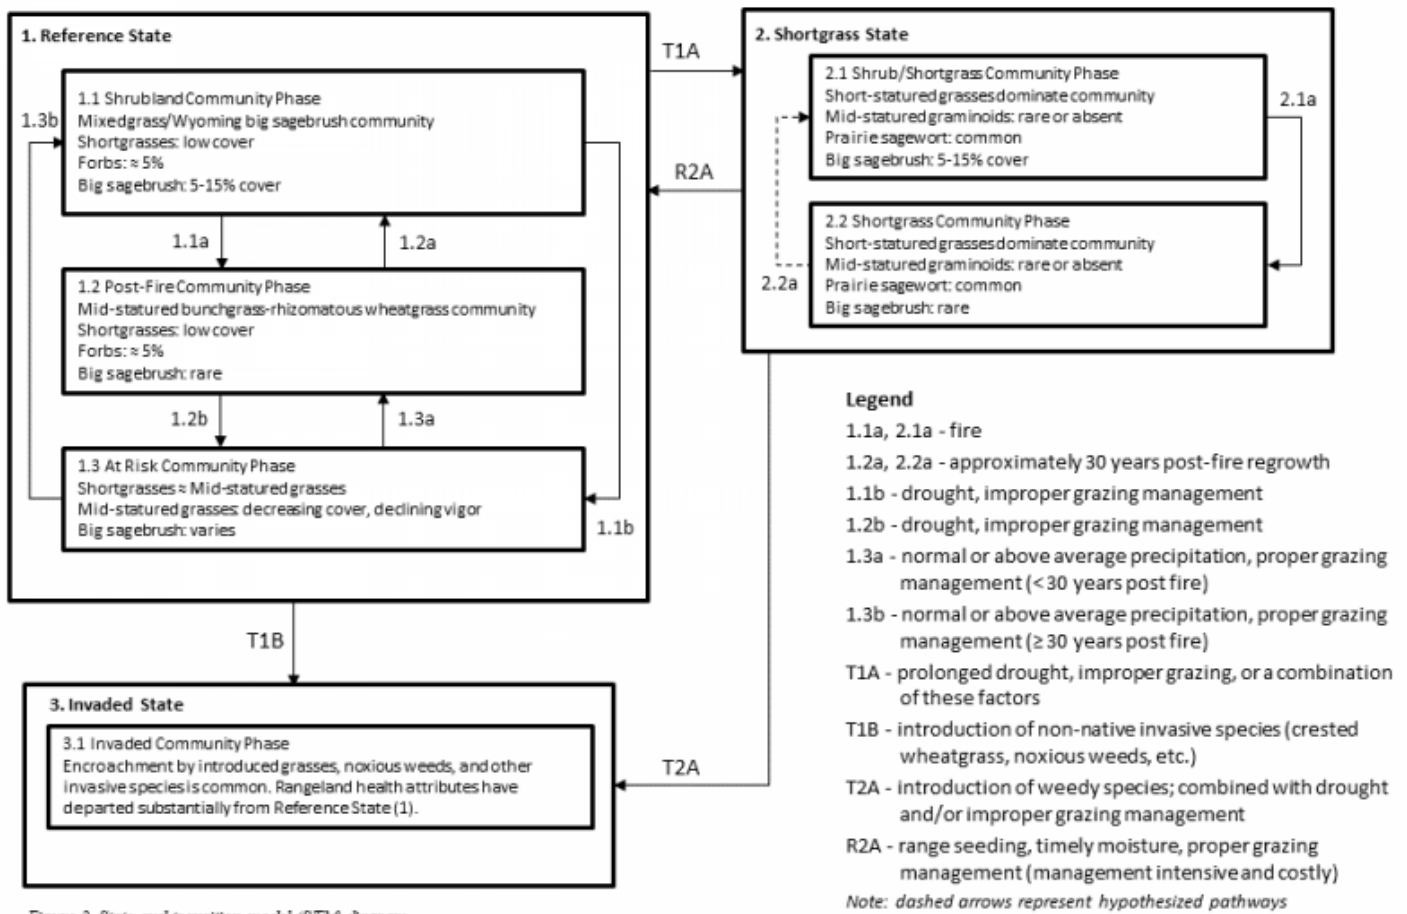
1. Reference State

1.1 Shrubland Community Phase
Mixedgrass/Wyoming big sagebrush community
Shortgrasses: low cover
Forbs: ≈ 5%
Big sagebrush: 5-15% cover

1.3b

1.1a

1.2a

1.2 Post-Fire Community Phase
Mid-statured bunchgrass-rhizomatous wheatgrass community
Shortgrasses: low cover
Forbs: ≈ 5%
Big sagebrush: rare

1.2b

1.3a

1.3 At Risk Community Phase
Shortgrasses ≈ Mid-statured grasses
Mid-statured grasses: decreasing cover, declining vigor
Big sagebrush: varies

1.1b

T1A

R2A

2. Shortgrass State

2.1 Shrub/Shortgrass Community Phase
Short-statured grasses dominate community
Mid-statured graminoids: rare or absent
Prairie sagewort: common
Big sagebrush: 5-15% cover

2.1a

2.2a

2.2 Shortgrass Community Phase
Short-statured grasses dominate community
Mid-statured graminoids: rare or absent
Prairie sagewort: common
Big sagebrush: rare

T1B

T2A

3. Invaded State

3.1 Invaded Community Phase
Encroachment by introduced grasses, noxious weeds, and other invasive species is common. Rangeland health attributes have departed substantially from Reference State (1).

Legend
1.1a, 2.1a - fire
1.2a, 2.2a - approximately 30 years post-fire regrowth
1.1b - drought, improper grazing management
1.2b - drought, improper grazing management
1.3a - normal or above average precipitation, proper grazing management (< 30 years post fire)
1.3b - normal or above average precipitation, proper grazing management (≥ 30 years post fire)
T1A - prolonged drought, improper grazing, or a combination of these factors
T1B - introduction of non-native invasive species (crested wheatgrass, noxious weeds, etc.)
T2A - introduction of weedy species; combined with drought and/or improper grazing management
R2A - range seeding, timely moisture, proper grazing management (management intensive and costly)
Note: dashed arrows represent hypothesized pathways

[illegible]